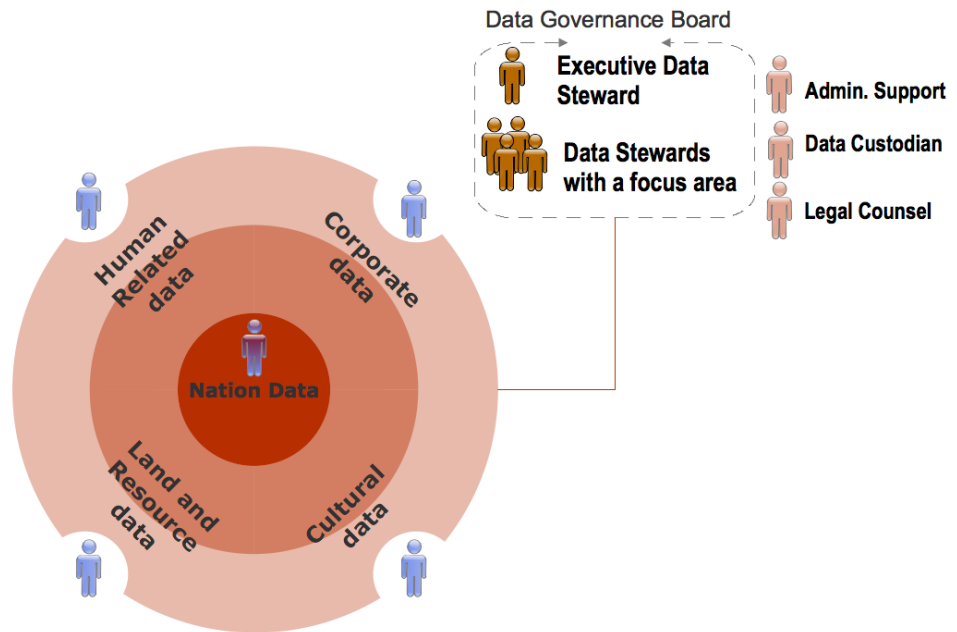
Data Governance Board

Executive Data Steward

Data Stewards with a focus area

Admin. Support

Data Custodian

Legal Counsel

Human Related data

Corporate data

Nation Data

Land and Resource data

Cultural data